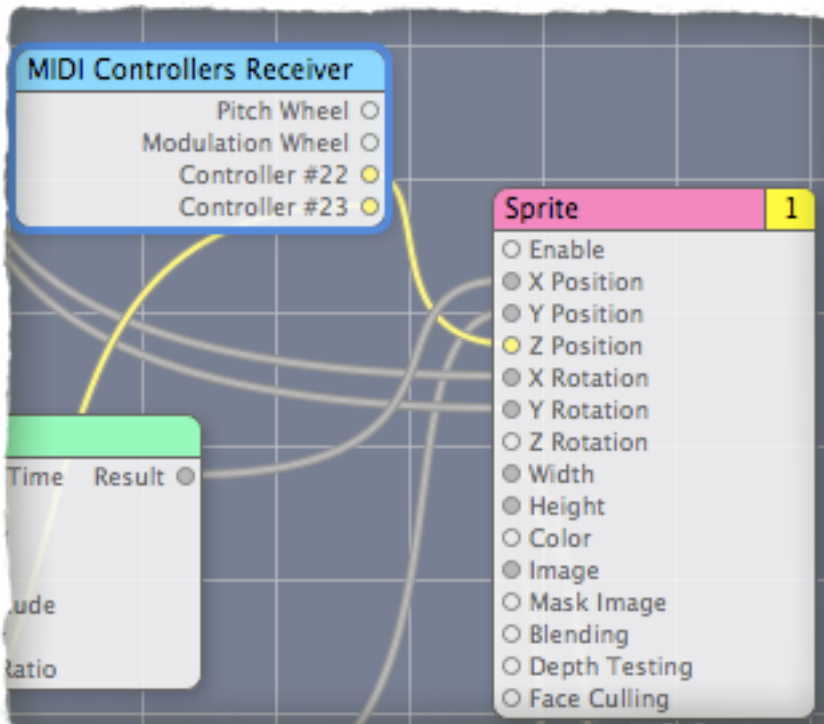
MIDI Controllers Receiver
Pitch Wheel
Modulation Wheel
Controller #22
Controller #23

Sprite 1
Enable
X Position
Y Position
Z Position
X Rotation
Y Rotation
Z Rotation
Width
Height
Color
Image
Mask Image
Blending
Depth Testing
Face Culling

Time Result
ude
Ratio